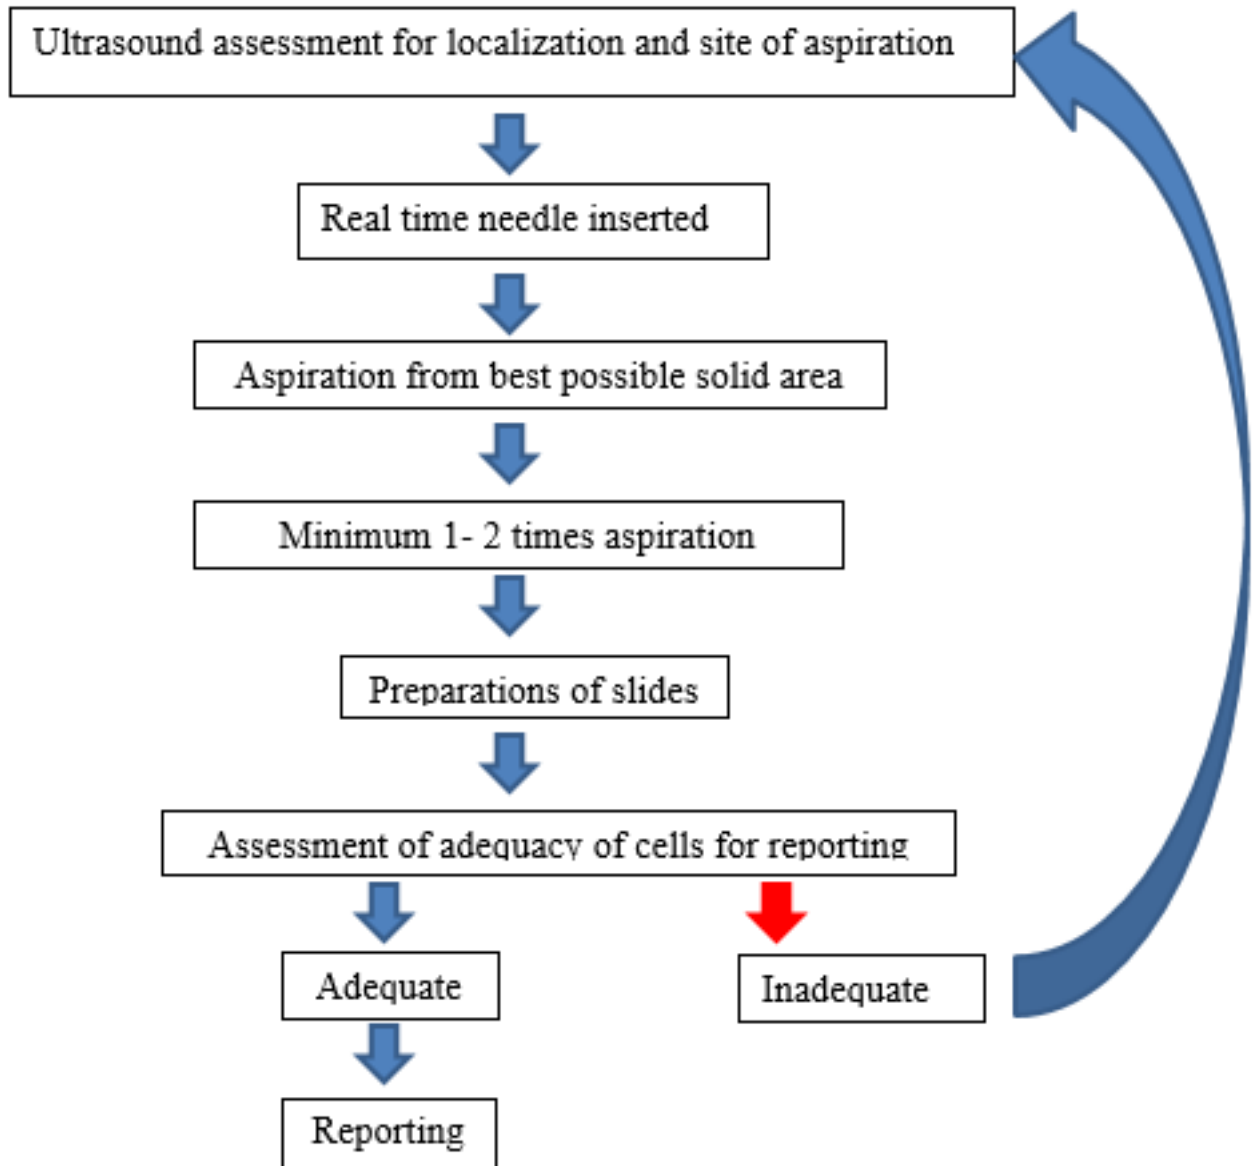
Ultrasound assessment for localization and site of aspiration

Real time needle inserted

Aspiration from best possible solid area

Minimum 1- 2 times aspiration

Preparations of slides

Assessment of adequacy of cells for reporting

Adequate

Inadequate

Reporting